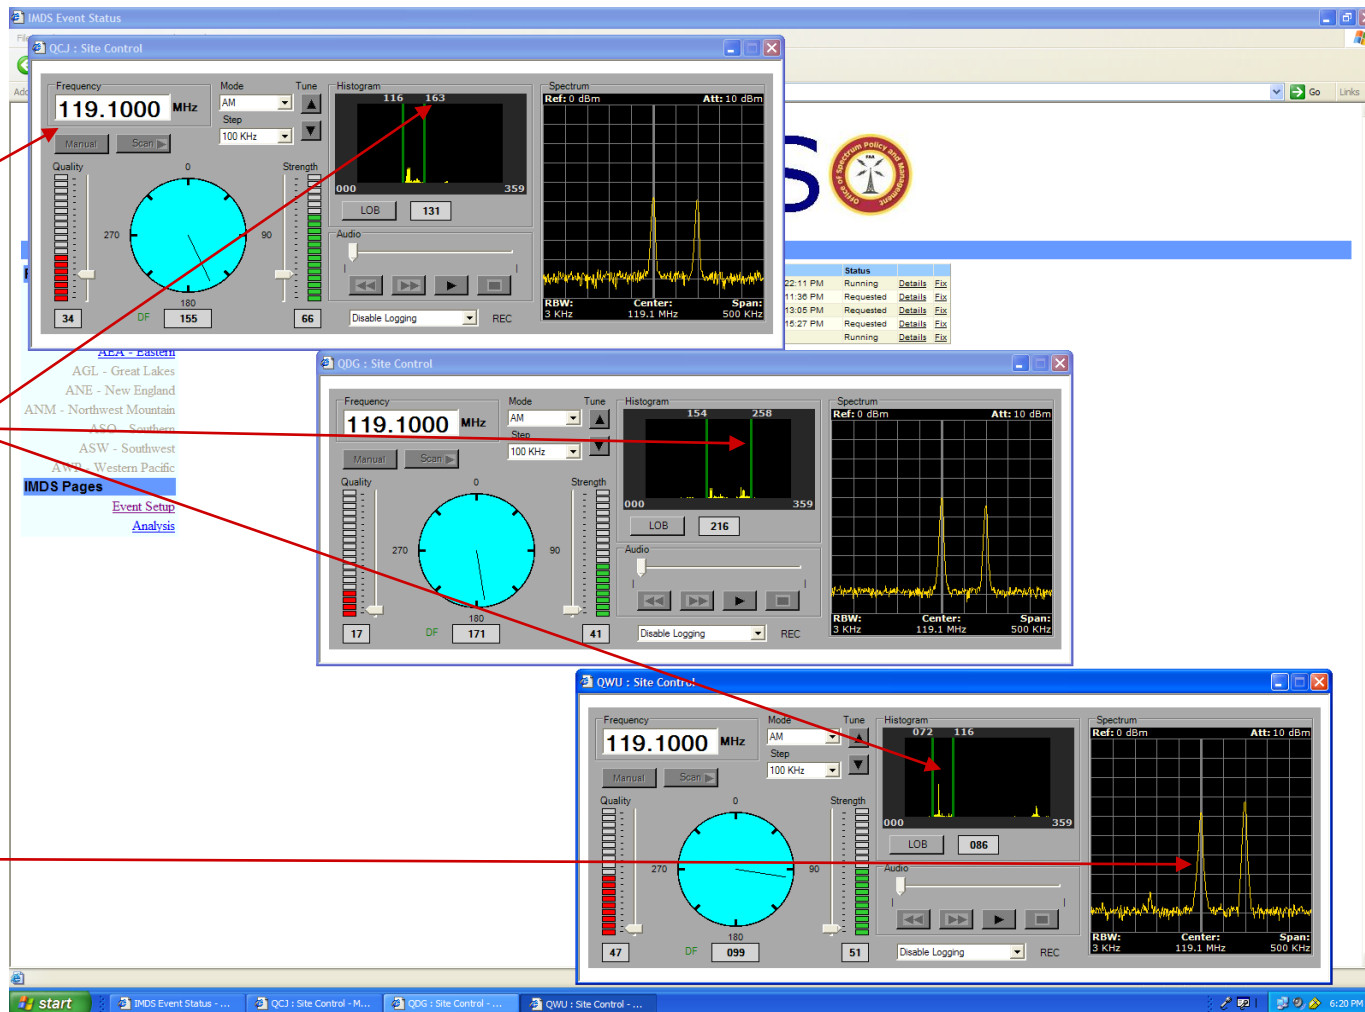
IMDS Event Status

QCJ : Site Control

Frequency
119.1000 MHz
Mode
AM
Tune
Step
100 KHz
Manual
Scan
Quality
Strength
0
270
90
180
34
DF
155
66
Histogram
116 163
000 359
LOB
131
Audio
Disable Logging
REC
Spectrum
Ref: 0 dBm
Att: 10 dBm
RBW: 3 KHz
Center: 119.1 MHz
Span: 500 KHz

Go
Links

Office of Spectrum Policy and Management

| Status | | |
|---|---|---|
| 22:11 PM | Running | Details | Fix |
| 11:36 PM | Requested | Details | Fix |
| 13:05 PM | Requested | Details | Fix |
| 15:27 PM | Requested | Details | Fix |
| | Running | Details | Fix |

AEA - Eastern
AGL - Great Lakes
ANE - New England
ANM - Northwest Mountain
ASO - Southern
ASW - Southwest
AWP - Western Pacific
IMDS Pages
Event Setup
Analysis

QDG : Site Control

Frequency
119.1000 MHz
Mode
AM
Tune
Step
100 KHz
Manual
Scan
Quality
Strength
0
270
90
180
17
DF
171
41
Histogram
154 258
000 359
LOB
216
Audio
Disable Logging
REC
Spectrum
Ref: 0 dBm
Att: 10 dBm
RBW: 3 KHz
Center: 119.1 MHz
Span: 500 KHz

QWU : Site Control

Frequency
119.1000 MHz
Mode
AM
Tune
Step
100 KHz
Manual
Scan
Quality
Strength
0
270
90
180
47
DF
099
51
Histogram
072 116
000 359
LOB
086
Audio
Disable Logging
REC
Spectrum
Ref: 0 dBm
Att: 10 dBm
RBW: 3 KHz
Center: 119.1 MHz
Span: 500 KHz

start
IMDS Event Status - ...
QCJ : Site Control - M...
QDG : Site Control - ...
QWU : Site Control - ...
6:20 PM